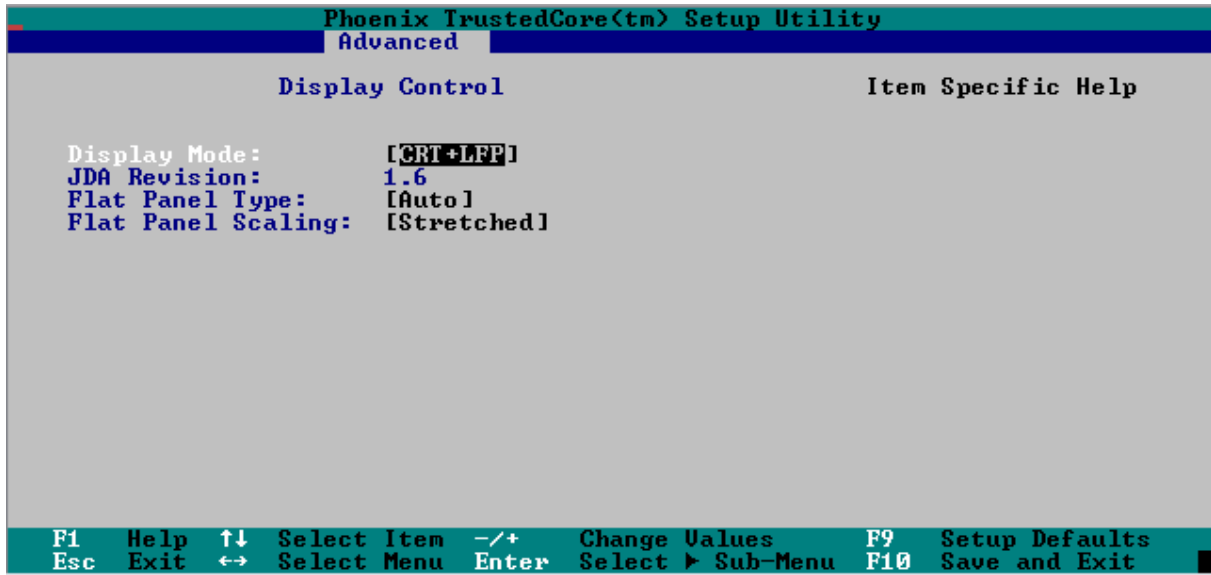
Phoenix TrustedCore(tm) Setup Utility
Advanced

Display Control

Item Specific Help

Display Mode: [CRT+LFP]
JDA Revision: 1.6
Flat Panel Type: [Auto]
Flat Panel Scaling: [Stretched]

F1 Help ↑↓ Select Item -/+ Change Values F9 Setup Defaults
Esc Exit ↔ Select Menu Enter Select ▶ Sub-Menu F10 Save and Exit